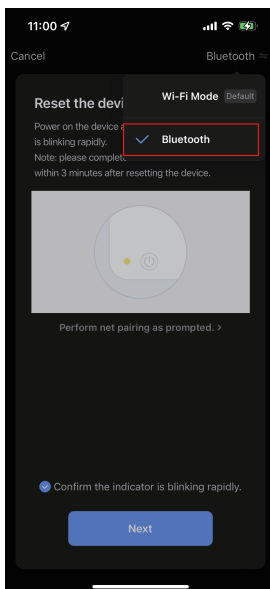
11:00

Cancel

Bluetooth

Wi-Fi Mode Default

Bluetooth

Reset the devi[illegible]

Power on the device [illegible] is blinking rapidly.

Note: please complet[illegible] within 3 minutes after resetting the device.

Perform net pairing as prompted. >

Confirm the indicator is blinking rapidly.

Next